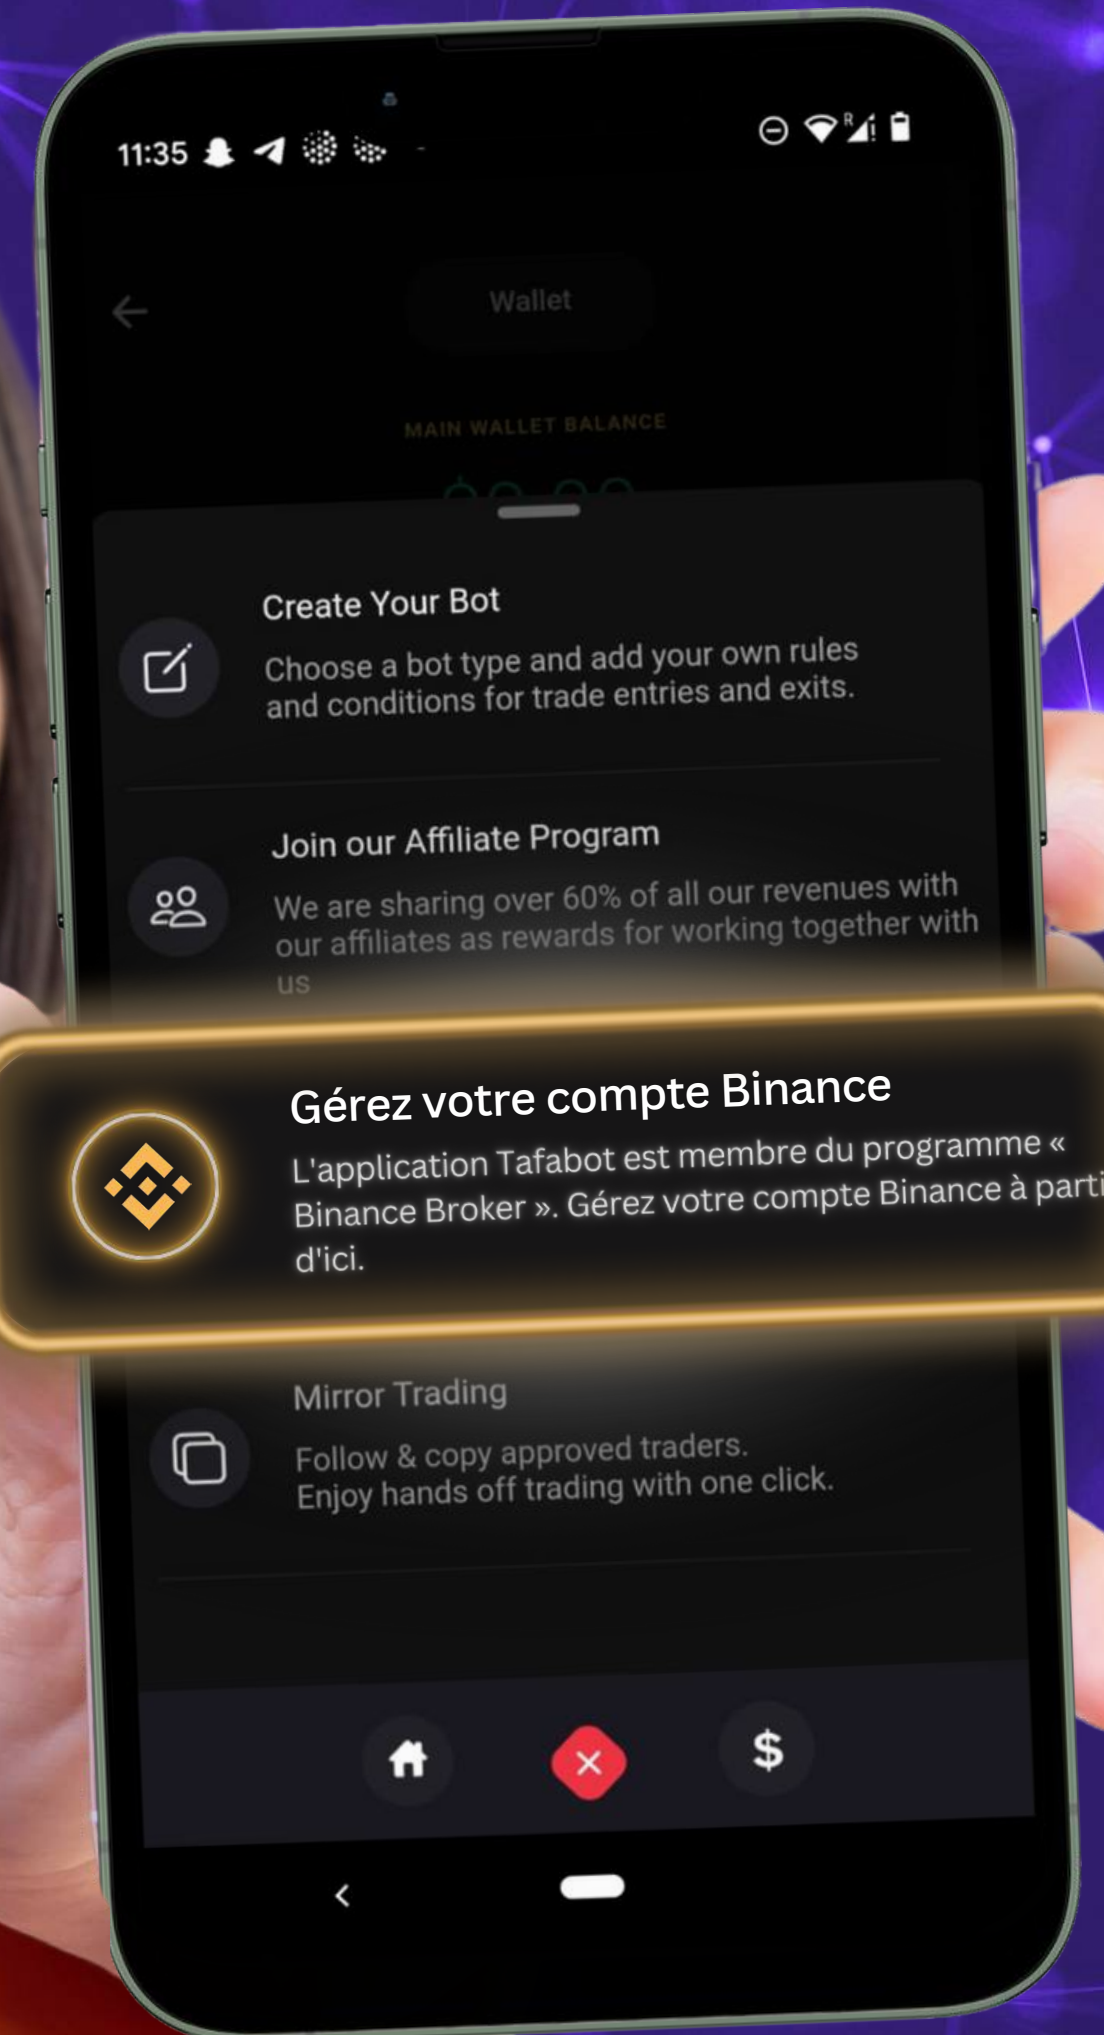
11:35

Wallet

MAIN WALLET BALANCE

Create Your Bot

Choose a bot type and add your own rules and conditions for trade entries and exits.

Join our Affiliate Program

We are sharing over 60% of all our revenues with our affiliates as rewards for working together with us

Gérez votre compte Binance

L'application Tafabot est membre du programme « Binance Broker ». Gérez votre compte Binance à parti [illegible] d'ici.

Mirror Trading

Follow & copy approved traders. Enjoy hands off trading with one click.

$